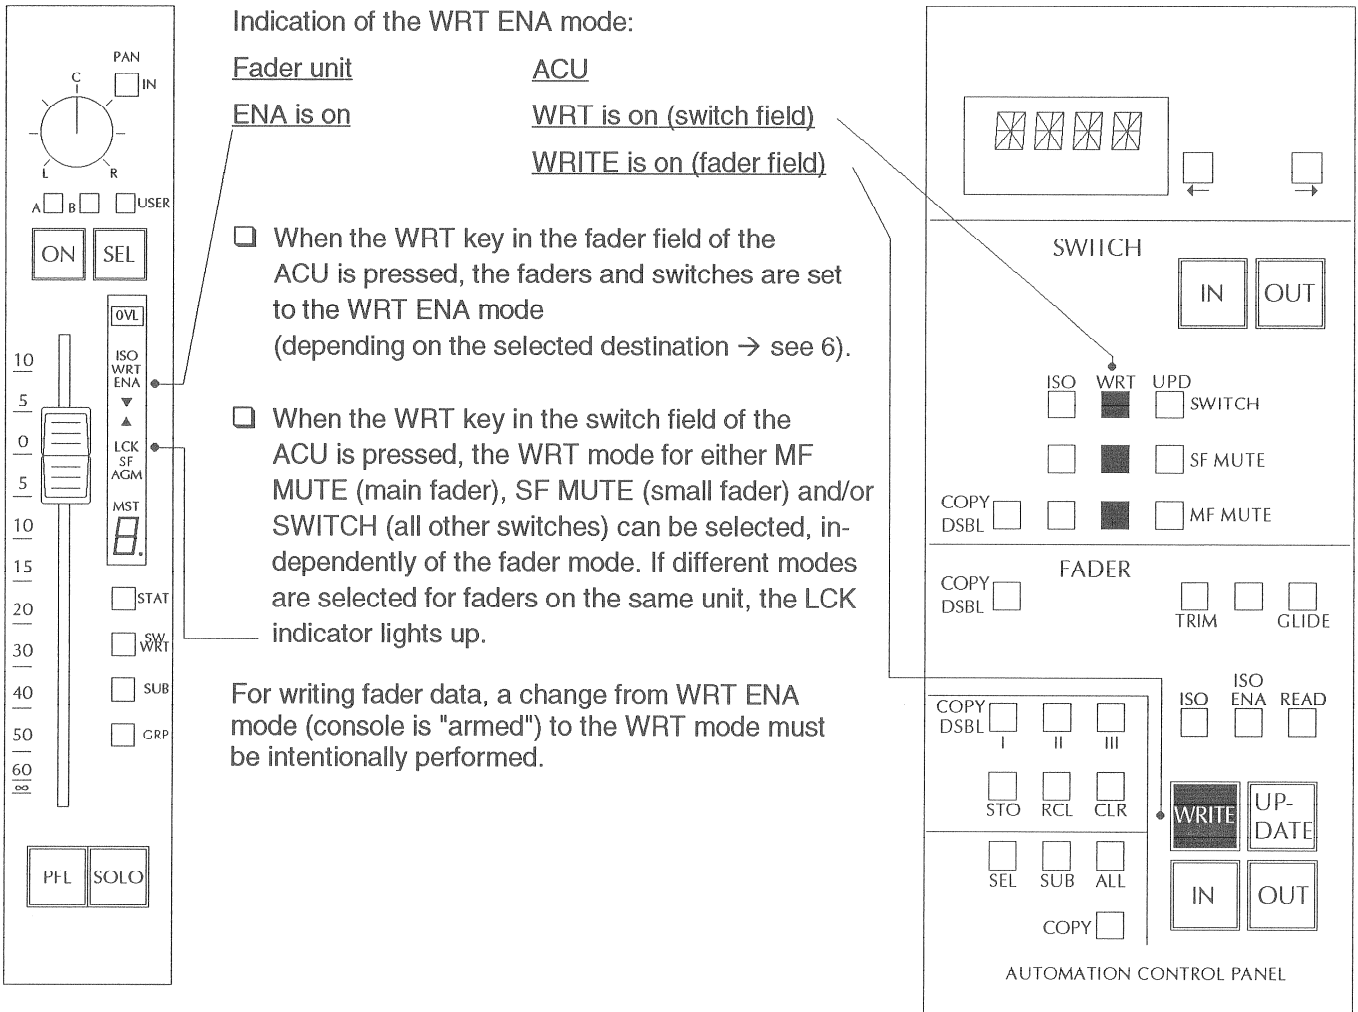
PAN
IN
C
L
R
A
B
USER
ON
SEL
OVL
ISO
WRT
ENA
LCK
SF
AGM
MST
10
5
0
5
10
15
20
30
40
50
60
∞
STAT
SW WRT
SUB
GRP
PFL
SOLO

Indication of the WRT ENA mode:

Fader unit
ENA is on

ACU
WRT is on (switch field)
WRITE is on (fader field)

❑ When the WRT key in the fader field of the ACU is pressed, the faders and switches are set to the WRT ENA mode (depending on the selected destination → see 6).

❑ When the WRT key in the switch field of the ACU is pressed, the WRT mode for either MF MUTE (main fader), SF MUTE (small fader) and/or SWITCH (all other switches) can be selected, independently of the fader mode. If different modes are selected for faders on the same unit, the LCK indicator lights up.

For writing fader data, a change from WRT ENA mode (console is "armed") to the WRT mode must be intentionally performed.

SWITCH
IN
OUT
ISO
WRT
UPD
SWITCH
SF MUTE
COPY
DSBL
MF MUTE
FADER
COPY
DSBL
TRIM
GLIDE
COPY
DSBL
I
II
III
ISO
ISO
ENA
READ
STO
RCL
CLR
WRITE
UP-
DATE
SEL
SUB
ALL
IN
OUT
COPY
AUTOMATION CONTROL PANEL